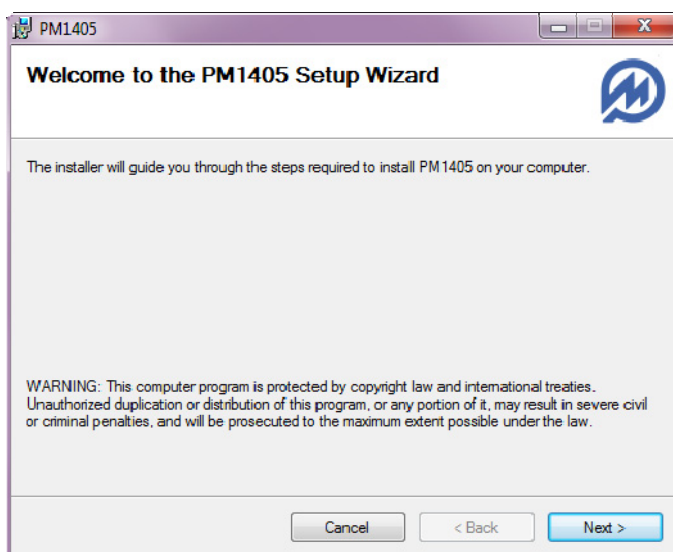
PM1405

Welcome to the PM1405 Setup Wizard

The installer will guide you through the steps required to install PM1405 on your computer.

WARNING: This computer program is protected by copyright law and international treaties. Unauthorized duplication or distribution of this program, or any portion of it, may result in severe civil or criminal penalties, and will be prosecuted to the maximum extent possible under the law.

Cancel
< Back
Next >